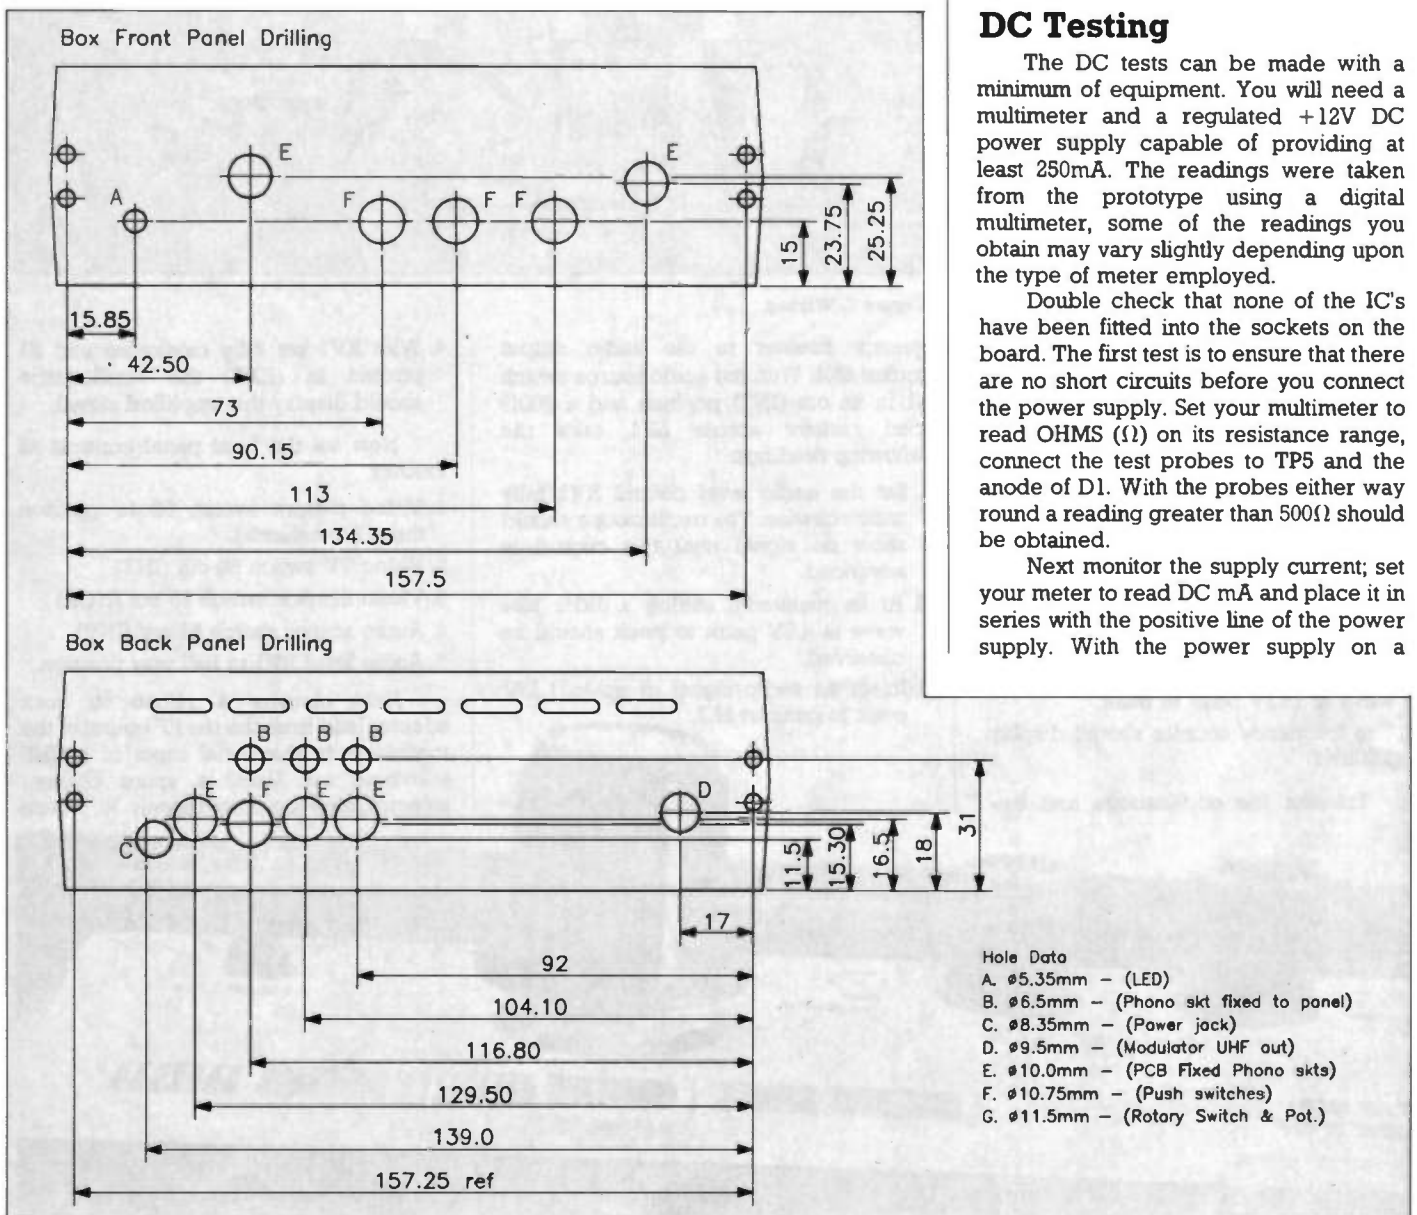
Box Front Panel Drilling

E

A

F

F

F

E

15

23.75

25.25

15.85

42.50

73

90.15

113

134.35

157.5

Box Back Panel Drilling

B

B

B

C

E

F

E

E

D

11.5

15.30

16.5

18

31

17

92

104.10

116.80

129.50

139.0

157.25 ref

**DC Testing**

The DC tests can be made with a minimum of equipment. You will need a multimeter and a regulated +12V DC power supply capable of providing at least 250mA. The readings were taken from the prototype using a digital multimeter, some of the readings you obtain may vary slightly depending upon the type of meter employed.

Double check that none of the IC's have been fitted into the sockets on the board. The first test is to ensure that there are no short circuits before you connect the power supply. Set your multimeter to read OHMS ($\Omega$) on its resistance range, connect the test probes to TP5 and the anode of D1. With the probes either way round a reading greater than 500$\Omega$ should be obtained.

Next monitor the supply current; set your meter to read DC mA and place it in series with the positive line of the power supply. With the power supply on a

Hole Data
A. ø5.35mm – (LED)
B. ø6.5mm – (Phono skt fixed to panel)
C. ø8.35mm – (Power jack)
D. ø9.5mm – (Modulator UHF out)
E. ø10.0mm – (PCB Fixed Phono skts)
F. ø10.75mm – (Push switches)
G. ø11.5mm – (Rotary Switch & Pot.)